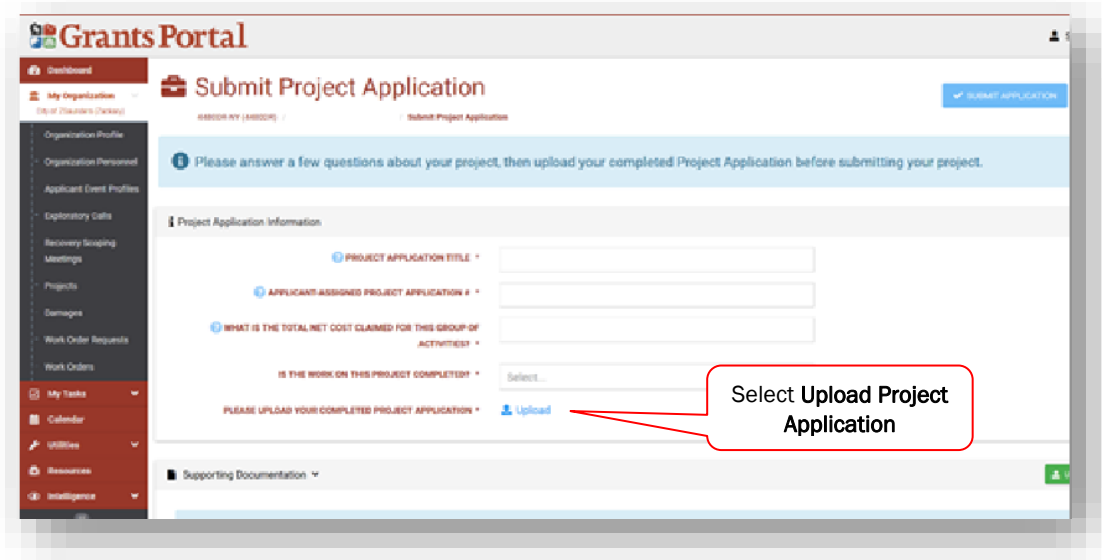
Grants Portal

Dashboard
My Organization
City of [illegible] ([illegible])
Organization Profile
Organization Personnel
Applicant Event Profiles
Exploratory Calls
Recovery Scoping Meetings
Projects
Damages
Work Order Requests
Work Orders
My Tasks
Calendar
Utilities
Resources
Intelligence

Submit Project Application

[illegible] / Submit Project Application

SUBMIT APPLICATION

Please answer a few questions about your project, then upload your completed Project Application before submitting your project.

Project Application Information

PROJECT APPLICATION TITLE *

APPLICANT-ASSIGNED PROJECT APPLICATION # *

WHAT IS THE TOTAL NET COST CLAIMED FOR THIS GROUP OF ACTIVITIES? *

IS THE WORK ON THIS PROJECT COMPLETED? *

Select...

PLEASE UPLOAD YOUR COMPLETED PROJECT APPLICATION *

Upload

Select Upload Project Application

Supporting Documentation